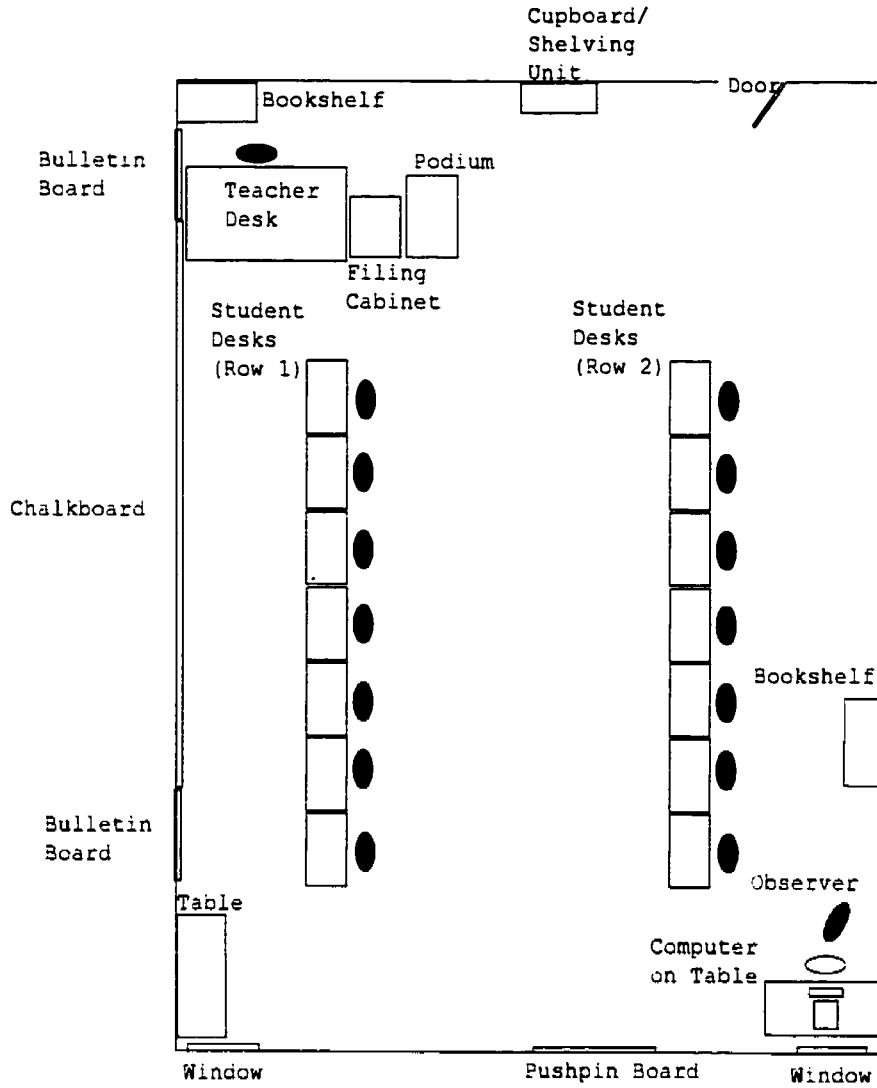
Cupboard/
Shelving
Unit

Bookshelf

Door

Bulletin
Board

Teacher
Desk

Podium

Filing
Cabinet

Student
Desks
(Row 1)

Student
Desks
(Row 2)

Chalkboard

Bookshelf

Bulletin
Board

Observer

Table

Computer
on Table

Window

Pushpin Board

Window